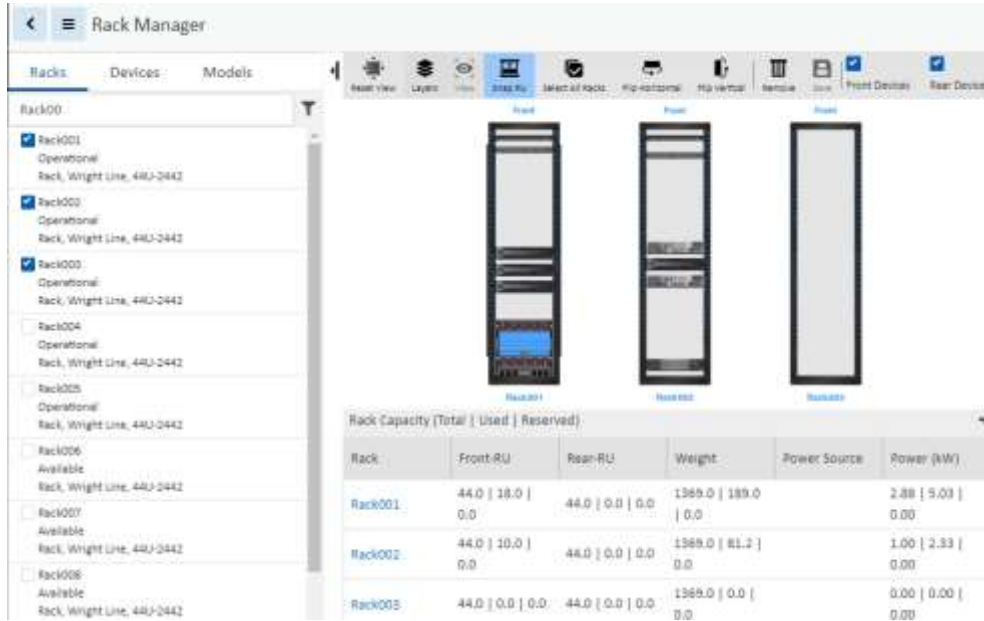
Rack Manager

Racks Devices Models

Rack00

Rack001
Operational
Rack, Wright Line, 44U-2442

Rack002
Operational
Rack, Wright Line, 44U-2442

Rack003
Operational
Rack, Wright Line, 44U-2442

Rack004
Operational
Rack, Wright Line, 44U-2442

Rack005
Operational
Rack, Wright Line, 44U-2442

Rack006
Available
Rack, Wright Line, 44U-2442

Rack007
Available
Rack, Wright Line, 44U-2442

Rack008
Available
Rack, Wright Line, 44U-2442

Reset View Layers View Snap RU Select all Racks Flip Horizontal Flip Vertical Remove Save Front Devices Rear Devices

Front Front Front

Rack001 Rack002 Rack003

Rack Capacity (Total | Used | Reserved)

| Rack | Front-RU | Rear-RU | Weight | Power Source | Power (kW) |
|---|---|---|---|---|---|
| Rack001 | 44.0 \| 18.0 \| 0.0 | 44.0 \| 0.0 \| 0.0 | 1369.0 \| 189.0 \| 0.0 | | 2.88 \| 5.03 \| 0.00 |
| Rack002 | 44.0 \| 10.0 \| 0.0 | 44.0 \| 0.0 \| 0.0 | 1369.0 \| 81.2 \| 0.0 | | 1.00 \| 2.33 \| 0.00 |
| Rack003 | 44.0 \| 0.0 \| 0.0 | 44.0 \| 0.0 \| 0.0 | 1369.0 \| 0.0 \| 0.0 | | 0.00 \| 0.00 \| 0.00 |